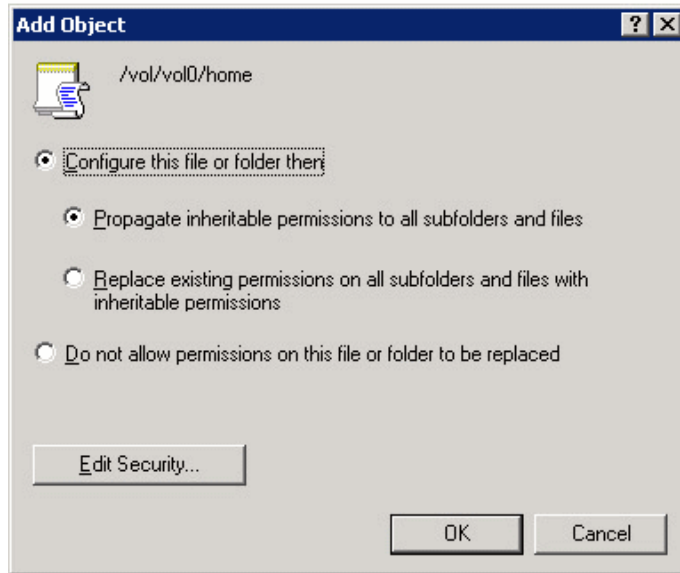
Add Object

?

/vol/vol0/home

Configure this file or folder then

Propagate inheritable permissions to all subfolders and files

Replace existing permissions on all subfolders and files with inheritable permissions

Do not allow permissions on this file or folder to be replaced

Edit Security...

OK

Cancel